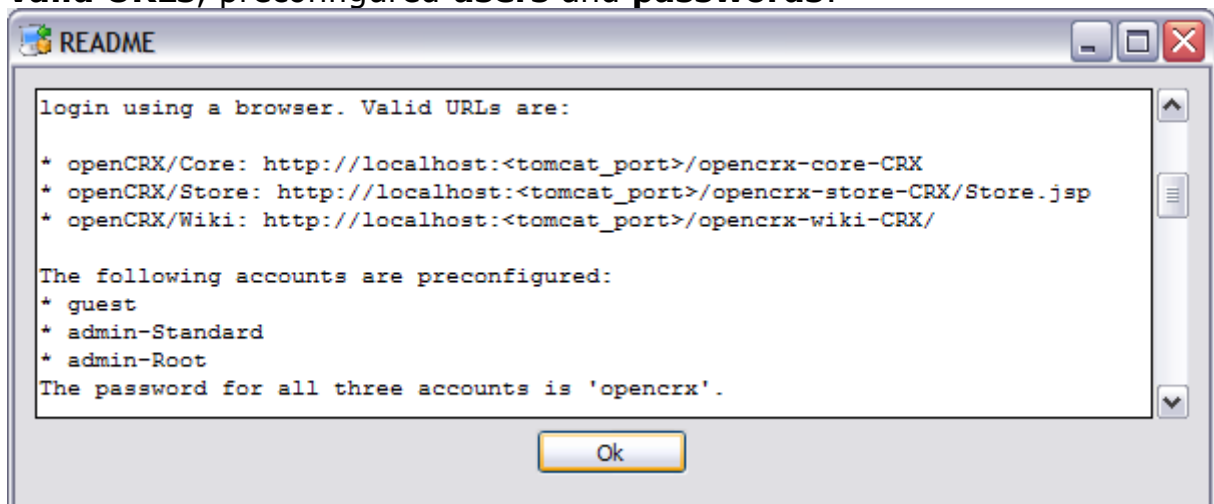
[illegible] URLs, preconfigured users and passwords:

README

login using a browser. Valid URLs are:

* openCRX/Core: http://localhost:<tomcat_port>/opencrx-core-CRX
* openCRX/Store: http://localhost:<tomcat_port>/opencrx-store-CRX/Store.jsp
* openCRX/Wiki: http://localhost:<tomcat_port>/opencrx-wiki-CRX/

The following accounts are preconfigured:
* guest
* admin-Standard
* admin-Root
The password for all three accounts is 'opencrx'.

Ok